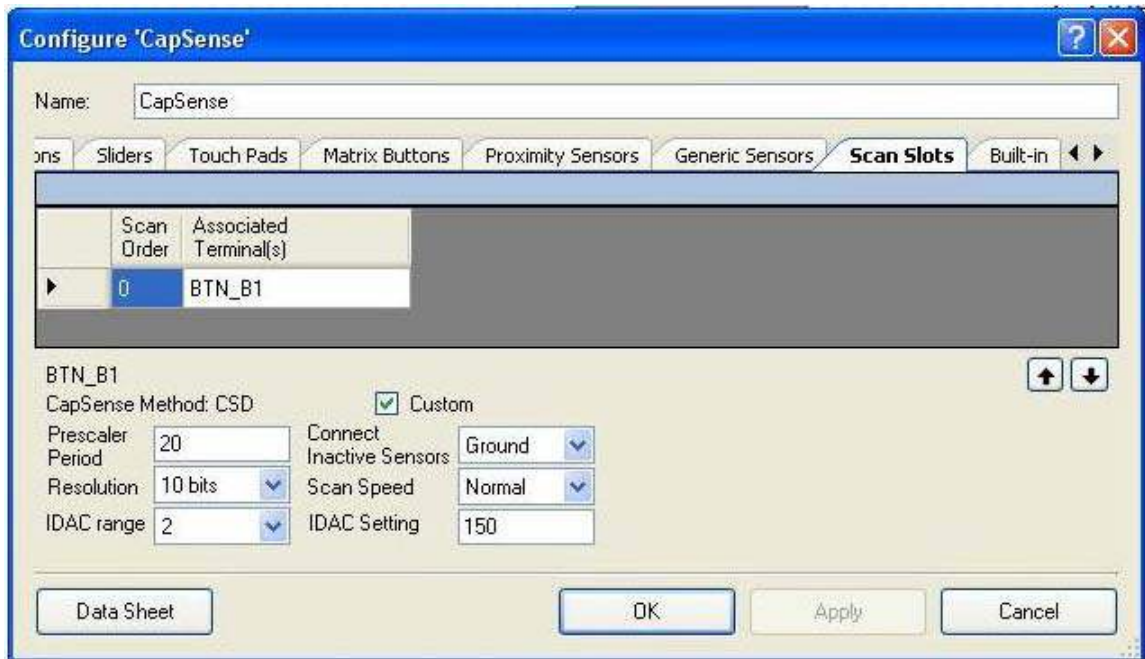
Configure 'CapSense'

Name: CapSense

ons | Sliders | Touch Pads | Matrix Buttons | Proximity Sensors | Generic Sensors | Scan Slots | Built-in

| | Scan Order | Associated Terminal(s) |
|---|---|---|
| ▶ | 0 | BTN_B1 |

BTN_B1
CapSense Method: CSD
Custom

Prescaler Period 20
Connect Inactive Sensors Ground
Resolution 10 bits
Scan Speed Normal
IDAC range 2
IDAC Setting 150

Data Sheet
OK
Apply
Cancel